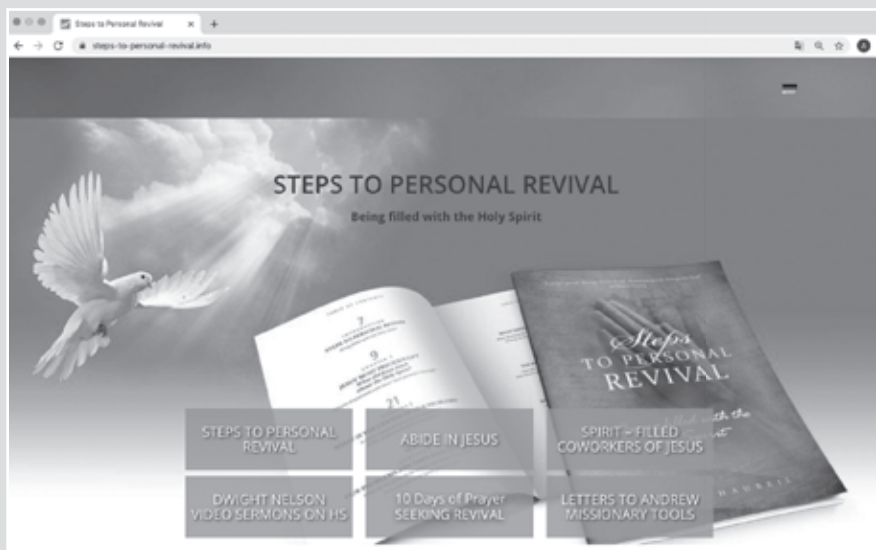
Steps to Personal Revival

steps-to-personal-revival.info

STEPS TO PERSONAL REVIVAL

Being filled with the Holy Spirit

Steps TO PERSONAL REVIVAL

STEPS TO PERSONAL REVIVAL

ABIDE IN JESUS

SPIRIT – FILLED COWORKERS OF JESUS

DWIGHT NELSON VIDEO SERMONS ON HS

10 Days of Prayer SEEKING REVIVAL

LETTERS TO ANDREW MISSIONARY TOOLS